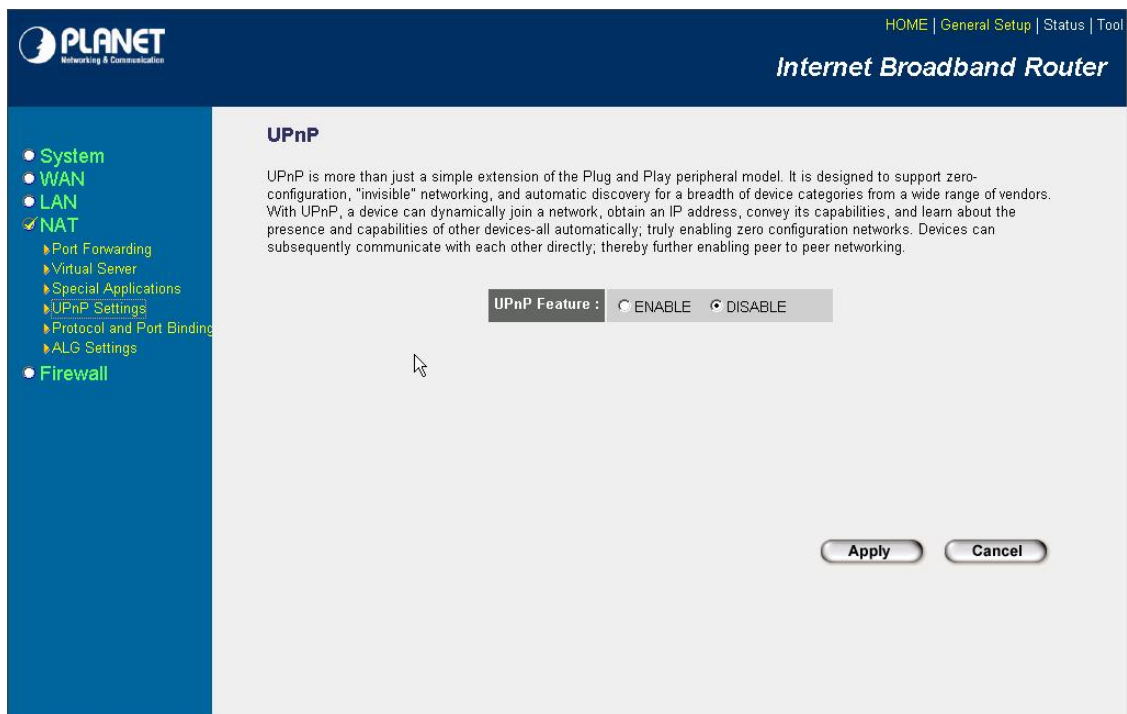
PLANET
Networking & Communication

HOME | General Setup | Status | Tool

Internet Broadband Router

System
WAN
LAN
NAT
Port Forwarding
Virtual Server
Special Applications
UPnP Settings
Protocol and Port Binding
ALG Settings
Firewall

UPnP

UPnP is more than just a simple extension of the Plug and Play peripheral model. It is designed to support zero-configuration, "invisible" networking, and automatic discovery for a breadth of device categories from a wide range of vendors. With UPnP, a device can dynamically join a network, obtain an IP address, convey its capabilities, and learn about the presence and capabilities of other devices-all automatically; truly enabling zero configuration networks. Devices can subsequently communicate with each other directly; thereby further enabling peer to peer networking.

| UPnP Feature : | ENABLE DISABLE |
|---|---|

Apply Cancel